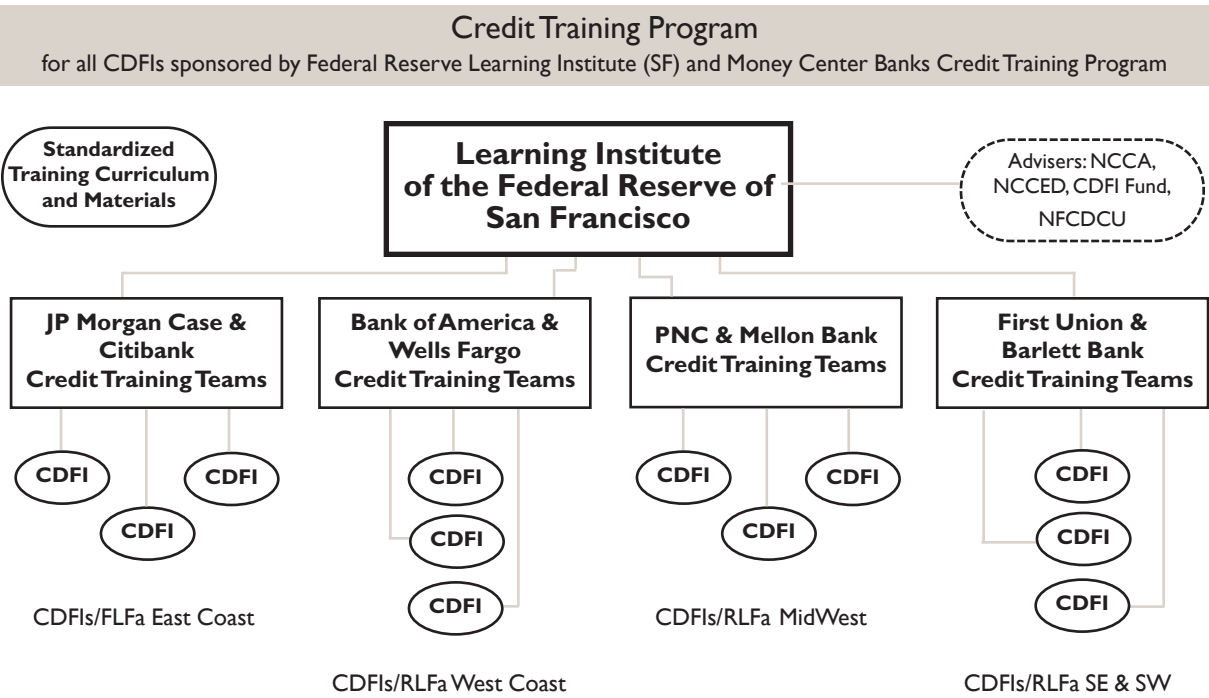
Credit Training Program
for all CDFIs sponsored by Federal Reserve Learning Institute (SF) and Money Center Banks Credit Training Program

Standardized Training Curriculum and Materials

Learning Institute of the Federal Reserve of San Francisco

Advisers: NCCA, NCCED, CDFI Fund, NFCDCU

JP Morgan Case & Citibank Credit Training Teams

Bank of America & Wells Fargo Credit Training Teams

PNC & Mellon Bank Credit Training Teams

First Union & Barlett Bank Credit Training Teams

CDFI

CDFI

CDFI

CDFI

CDFI

CDFI

CDFI

CDFI

CDFI

CDFI

CDFI

CDFI

CDFIs/FLFa East Coast

CDFIs/RLFa MidWest

CDFIs/RLFa West Coast

CDFIs/RLFa SE & SW